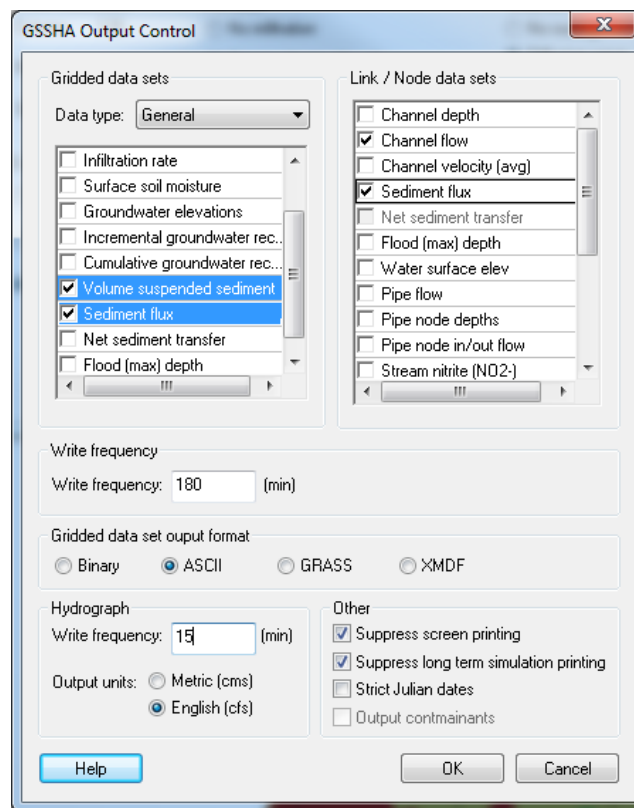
GSSHA Output Control

Gridded data sets

Data type: General

Infiltration rate
Surface soil moisture
Groundwater elevations
Incremental groundwater rec...
Cumulative groundwater rec...
Volume suspended sediment
Sediment flux
Net sediment transfer
Flood (max) depth

Link / Node data sets

Channel depth
Channel flow
Channel velocity (avg)
Sediment flux
Net sediment transfer
Flood (max) depth
Water surface elev
Pipe flow
Pipe node depths
Pipe node in/out flow
Stream nitrite (NO2-)

Write frequency

Write frequency: 180 (min)

Gridded data set ouput format

Binary ASCII GRASS XMDF

Hydrograph

Write frequency: 15 (min)

Output units: Metric (cms) English (cfs)

Other

Suppress screen printing
Suppress long term simulation printing
Strict Julian dates
Output contmainants

Help OK Cancel